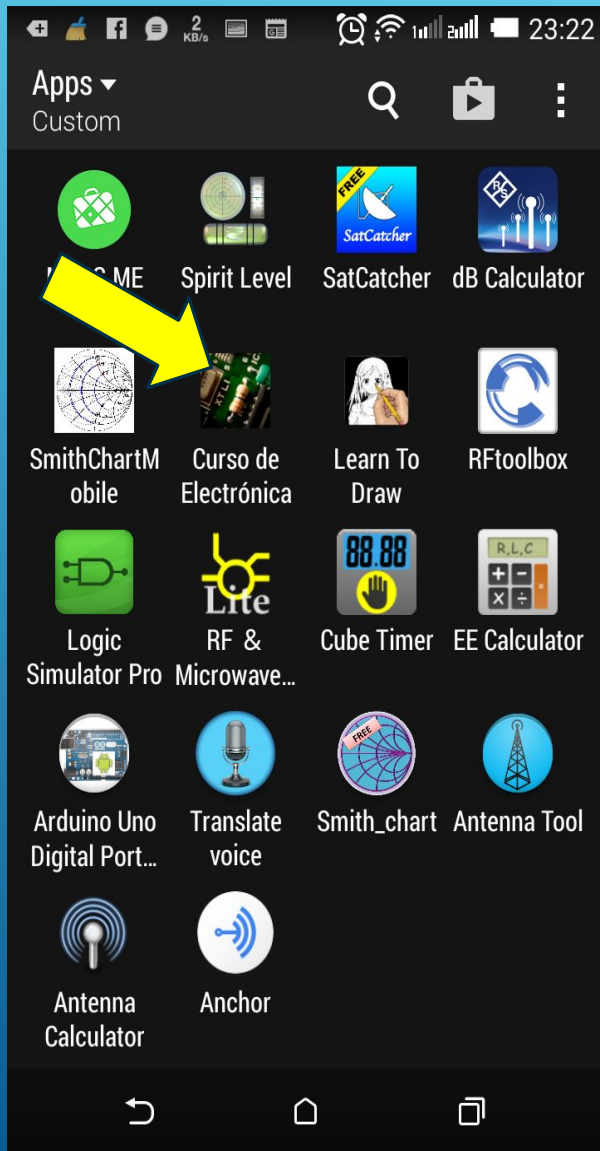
2 KB/s 23:22

Apps
Custom

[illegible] ME
Spirit Level
FREE SatCatcher
SatCatcher
dB Calculator

SmithChartMobile
Curso de Electrónica
Learn To Draw
RFtoolbox

Logic Simulator Pro
Lite
RF & Microwave...
88.88
Cube Timer
R,L,C
EE Calculator

Arduino Uno Digital Port...
Translate voice
FREE
Smith_chart
Antenna Tool

Antenna Calculator
Anchor